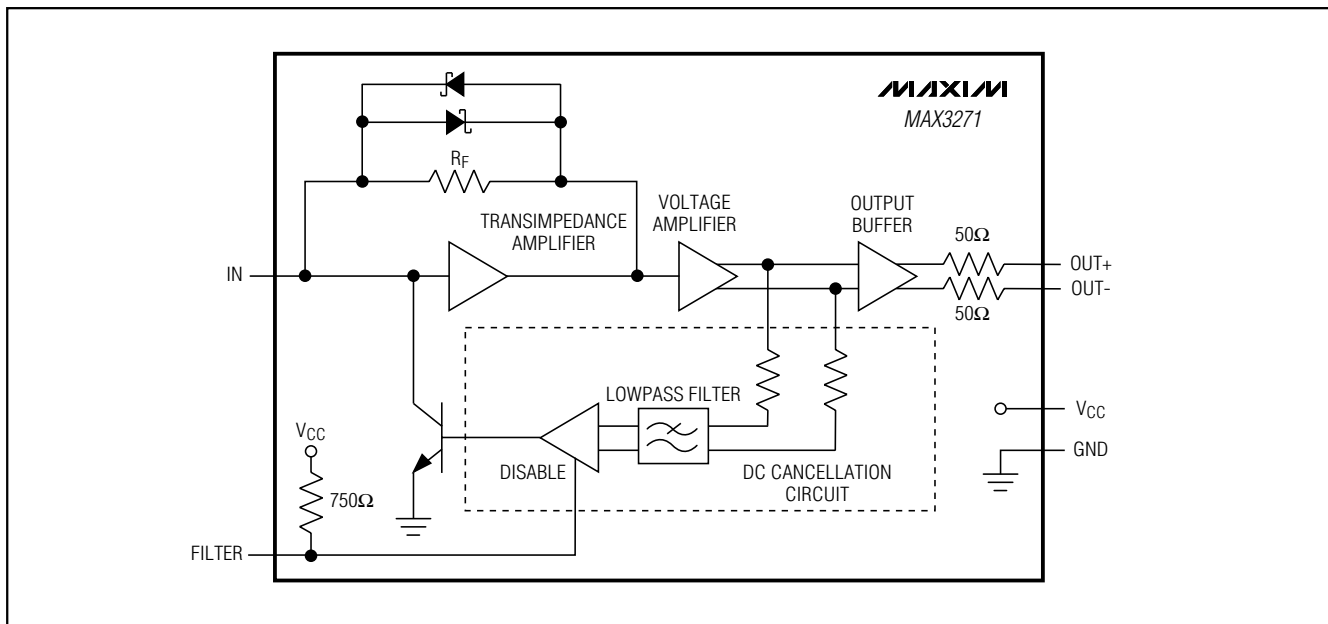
MAXIM
MAX3271

$R_F$

TRANSIMPEDANCE AMPLIFIER

VOLTAGE AMPLIFIER

OUTPUT BUFFER

$50\Omega$

OUT+

OUT-

$50\Omega$

IN

LOWPASS FILTER

$V_{CC}$

$V_{CC}$

GND

DISABLE

DC CANCELLATION CIRCUIT

$750\Omega$

FILTER